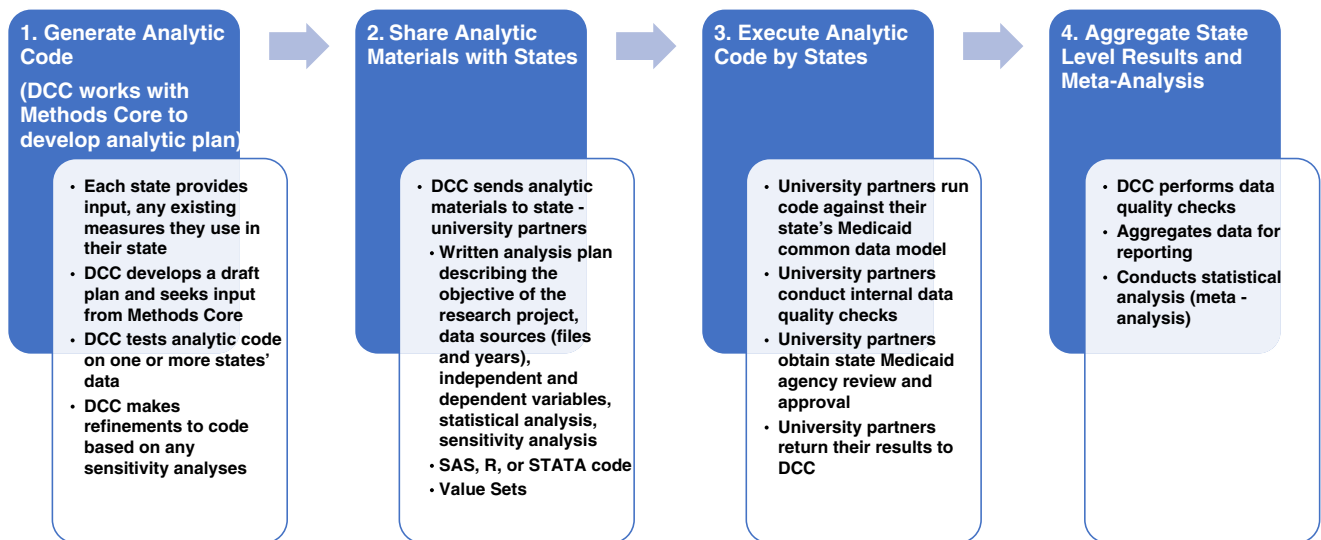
1. Generate Analytic Code

(DCC works with Methods Core to develop analytic plan)

• Each state provides input, any existing measures they use in their state
• DCC develops a draft plan and seeks input from Methods Core
• DCC tests analytic code on one or more states' data
• DCC makes refinements to code based on any sensitivity analyses

2. Share Analytic Materials with States

• DCC sends analytic materials to state - university partners
• Written analysis plan describing the objective of the research project, data sources (files and years), independent and dependent variables, statistical analysis, sensitivity analysis
• SAS, R, or STATA code
• Value Sets

3. Execute Analytic Code by States

• University partners run code against their state's Medicaid common data model
• University partners conduct internal data quality checks
• University partners obtain state Medicaid agency review and approval
• University partners return their results to DCC

4. Aggregate State Level Results and Meta-Analysis

• DCC performs data quality checks
• Aggregates data for reporting
• Conducts statistical analysis (meta - analysis)